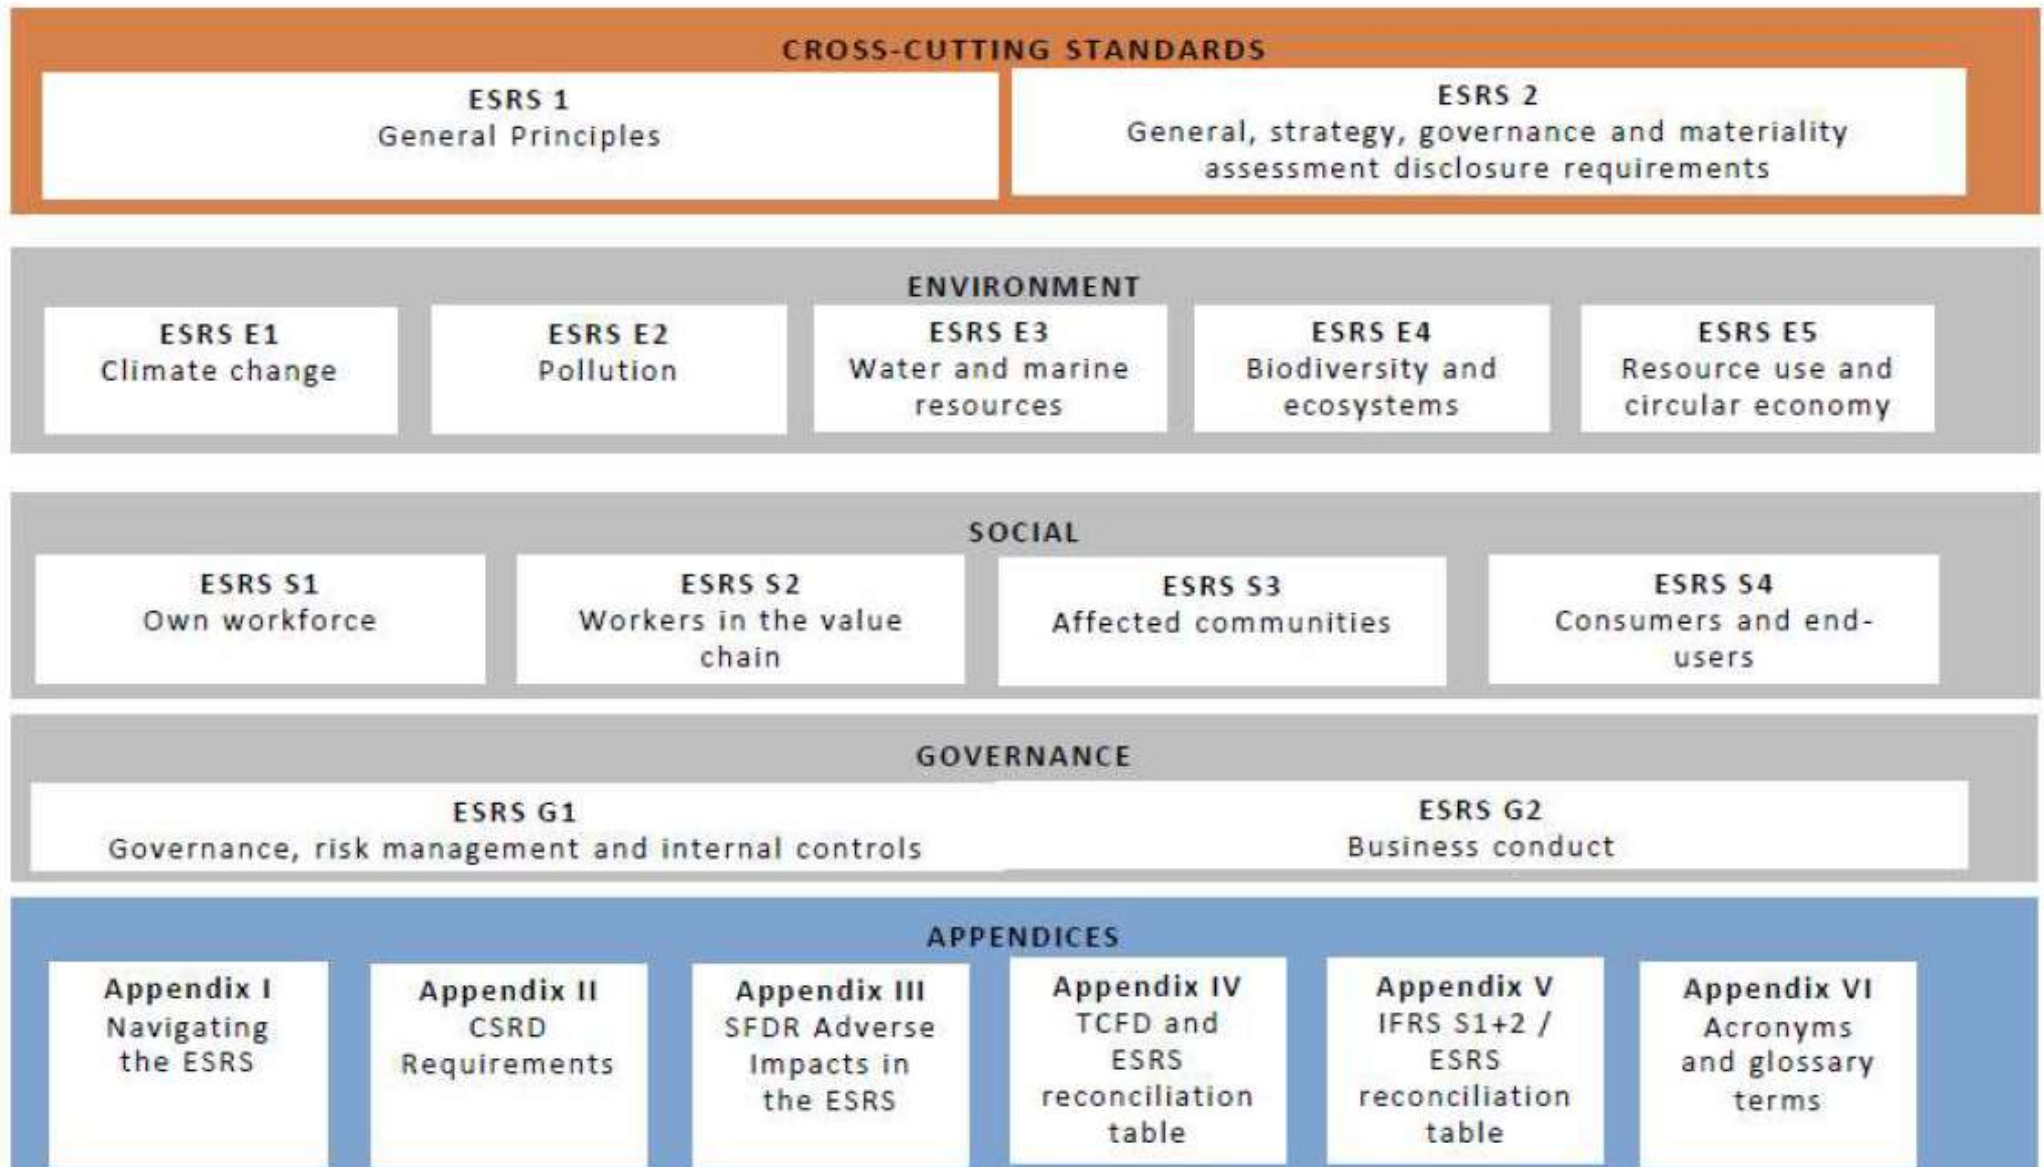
CROSS-CUTTING STANDARDS

ESRS 1
General Principles

ESRS 2
General, strategy, governance and materiality assessment disclosure requirements

ENVIRONMENT

ESRS E1
Climate change

ESRS E2
Pollution

ESRS E3
Water and marine resources

ESRS E4
Biodiversity and ecosystems

ESRS E5
Resource use and circular economy

SOCIAL

ESRS S1
Own workforce

ESRS S2
Workers in the value chain

ESRS S3
Affected communities

ESRS S4
Consumers and end-users

GOVERNANCE

ESRS G1
Governance, risk management and internal controls

ESRS G2
Business conduct

APPENDICES

Appendix I
Navigating the ESRS

Appendix II
CSRD Requirements

Appendix III
SFDR Adverse Impacts in the ESRS

Appendix IV
TCFD and ESRS reconciliation table

Appendix V
IFRS S1+2 / ESRS reconciliation table

Appendix VI
Acronyms and glossary terms